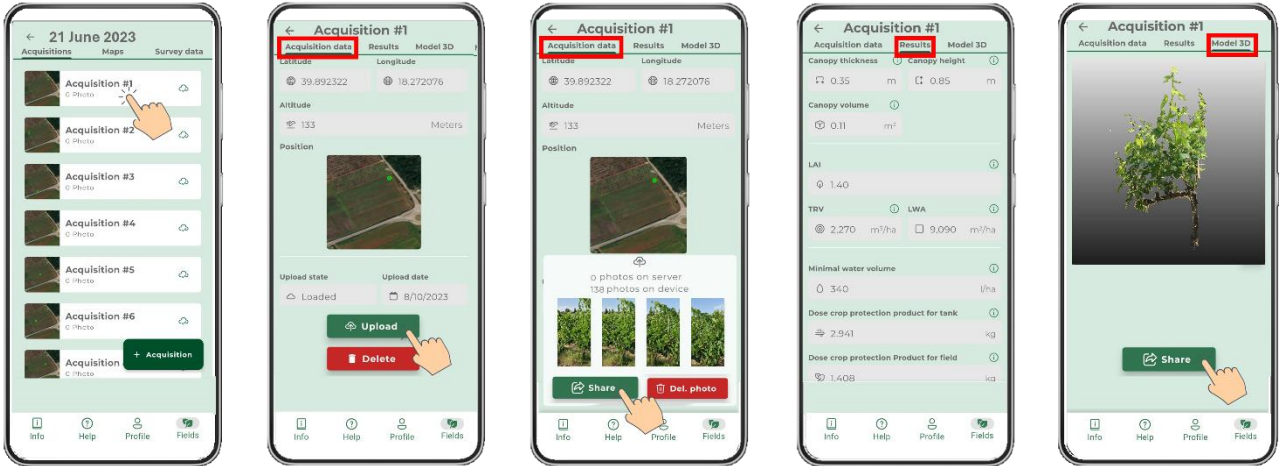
← 21 June 2023
Acquisitions Maps Survey data
Acquisition #1
0 Photo
Acquisition #2
0 Photo
Acquisition #3
0 Photo
Acquisition #4
0 Photo
Acquisition #5
0 Photo
Acquisition #6
0 Photo
Acquisition
0 Photo
+ Acquisition
Info Help Profile Fields

← Acquisition #1
Acquisition data Results Model 3D
Latitude
39.892322
Longitude
18.272076
Altitude
133 Meters
Position
Upload state
Loaded
Upload date
8/10/2023
Upload
Delete
Info Help Profile Fields

← Acquisition #1
Acquisition data Results Model 3D
Latitude
39.892322
Longitude
18.272076
Altitude
133 Meters
Position
0 photos on server
138 photos on device
Share
Del. photo
Info Help Profile Fields

← Acquisition #1
Acquisition data Results Model 3D
Canopy thickness
0.35 m
Canopy height
0.85 m
Canopy volume
0.11 m²
LAI
1.40
TRV
2.270 m³/ha
LWA
9.090 m²/ha
Minimal water volume
340 l/ha
Dose crop protection product for tank
2.941 kg
Dose crop protection Product for field
1.408 kg
Info Help Profile Fields

← Acquisition #1
Acquisition data Results Model 3D
Share
Info Help Profile Fields